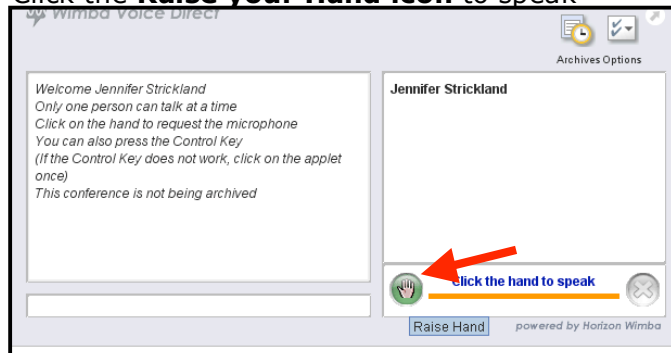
Click the **Raise your Hand Icon** to speak

Wimba Voice Direct

Archives Options

Welcome Jennifer Strickland
Only one person can talk at a time
Click on the hand to request the microphone
You can also press the Control Key
(If the Control Key does not work, click on the applet once)
This conference is not being archived

Jennifer Strickland

Click the hand to speak

Raise Hand

powered by Horizon Wimba